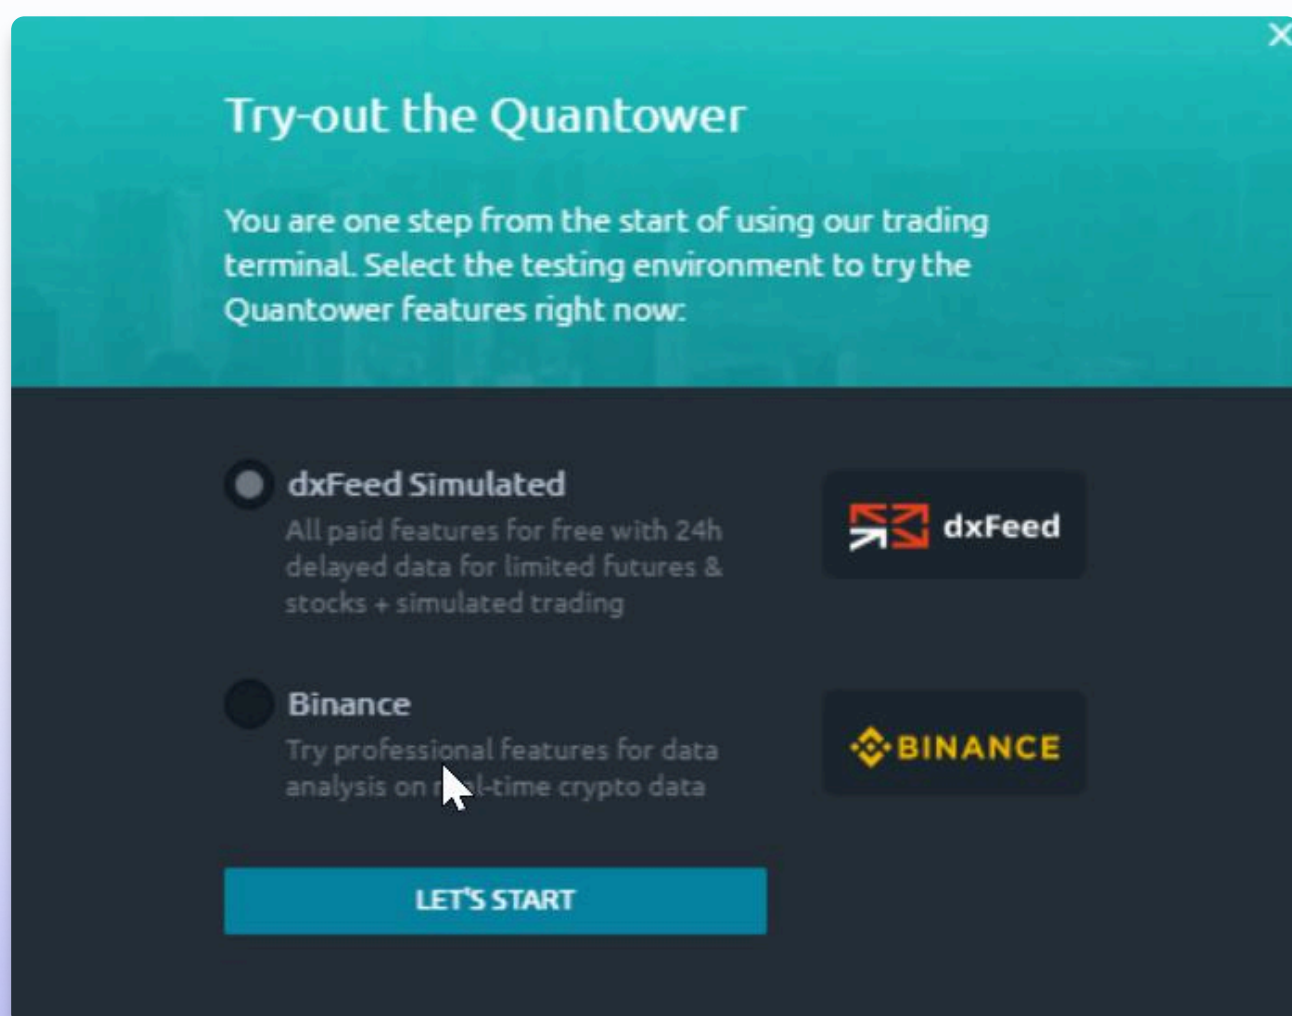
Try-out the Quantower

You are one step from the start of using our trading terminal. Select the testing environment to try the Quantower features right now:

dxFeed Simulated
All paid features for free with 24h delayed data for limited futures & stocks + simulated trading

dxFeed

Binance
Try professional features for data analysis on r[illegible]l-time crypto data

BINANCE

LET'S START